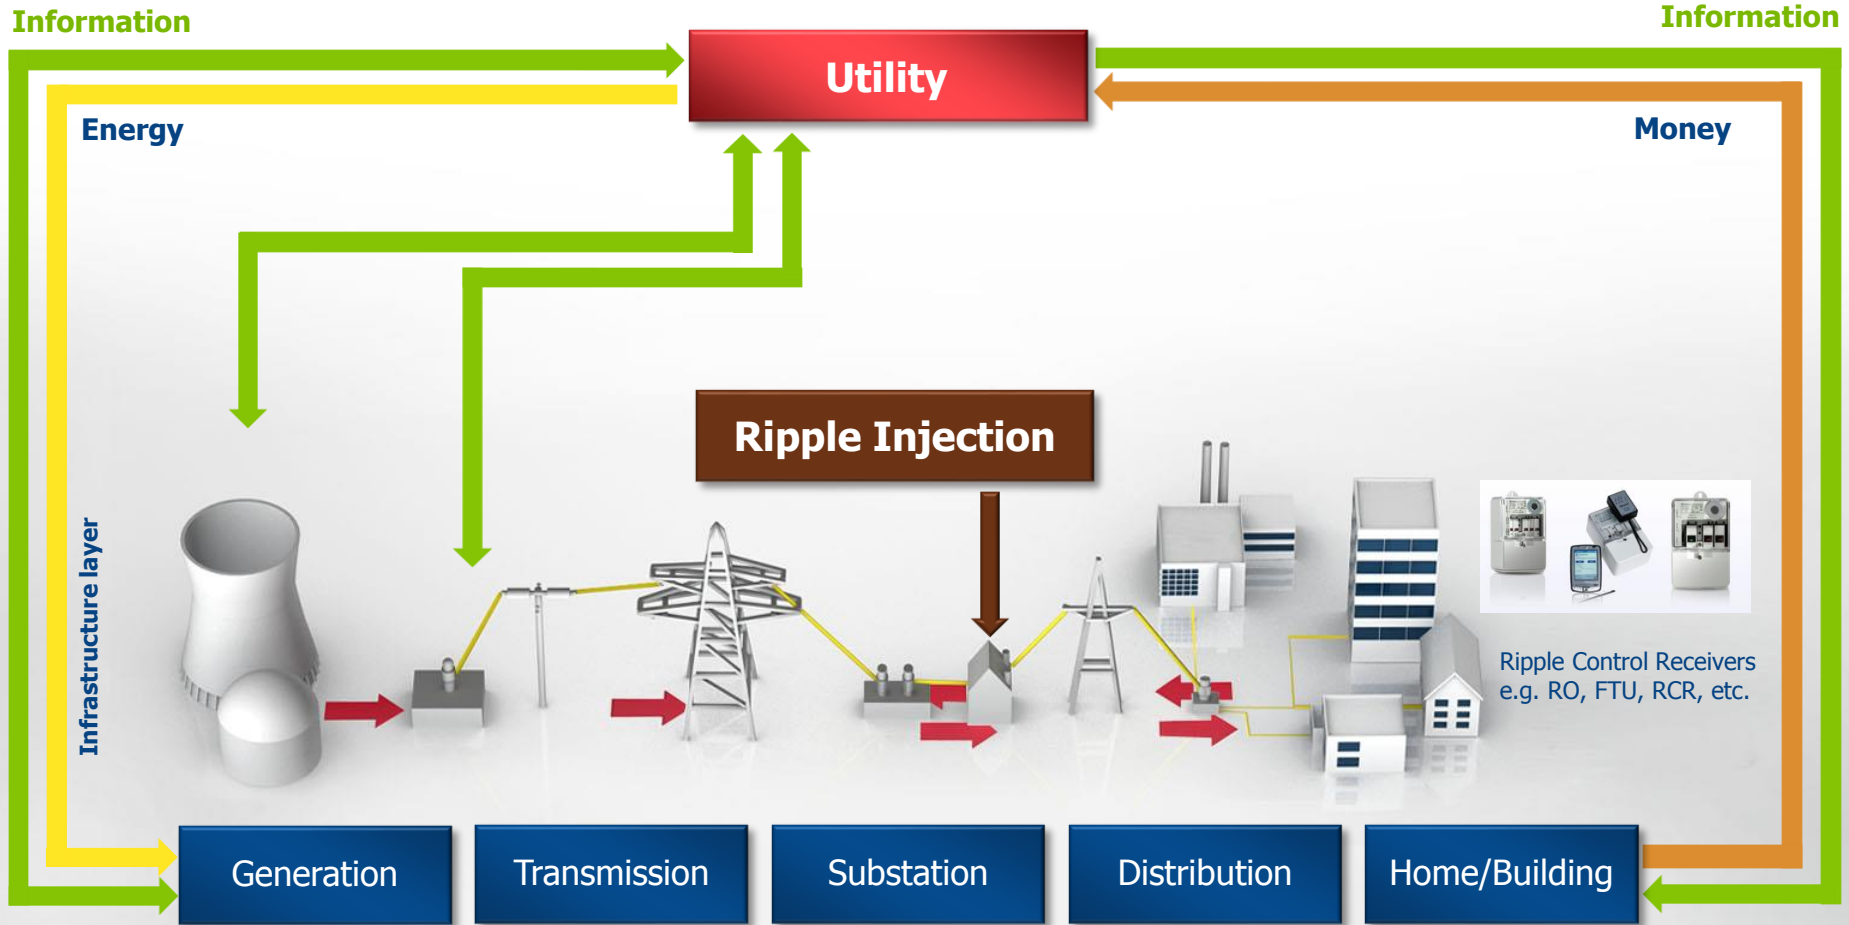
Information

Information

Utility

Energy

Money

Ripple Injection

Infrastructure layer

Ripple Control Receivers e.g. RO, FTU, RCR, etc.

Generation

Transmission

Substation

Distribution

Home/Building